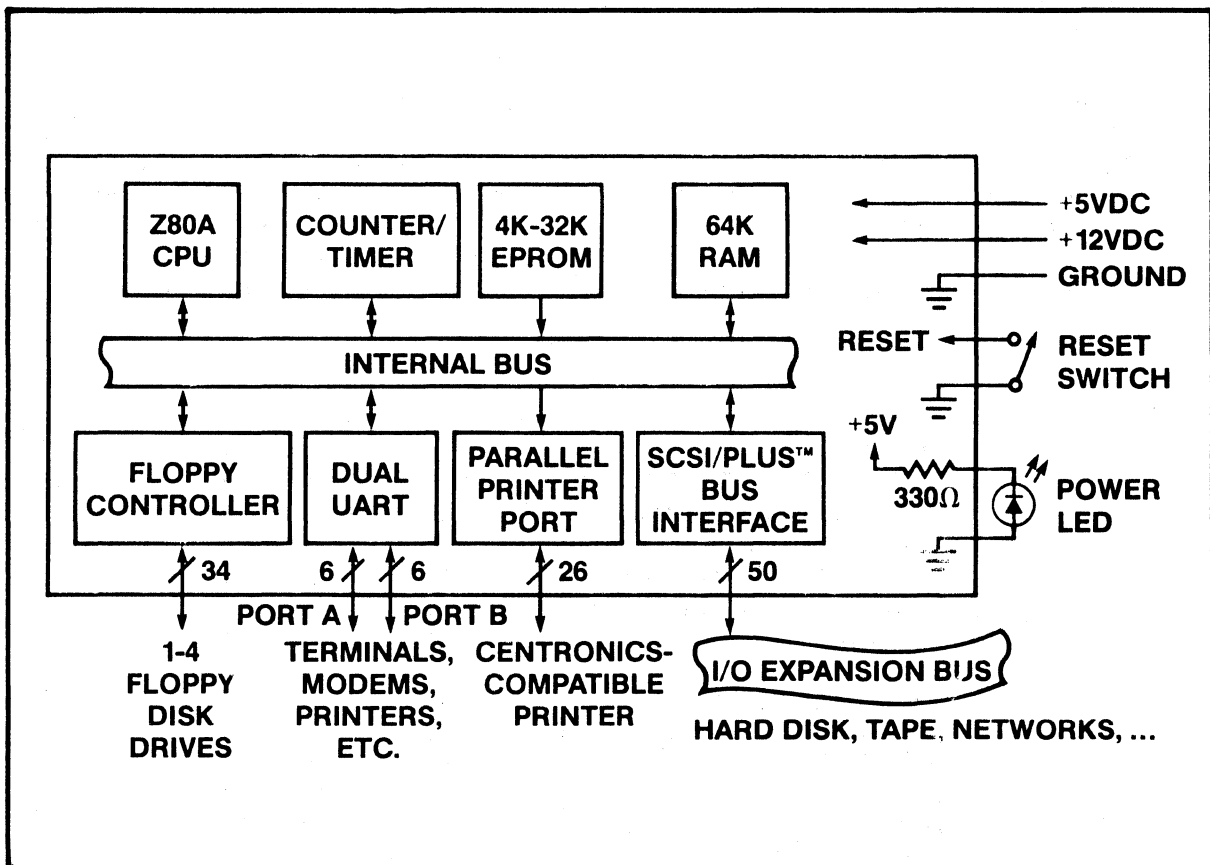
Z80A CPU

COUNTER/ TIMER

4K-32K EPROM

64K RAM

+5VDC
+12VDC
GROUND

INTERNAL BUS

RESET

RESET SWITCH

+5V

$330\Omega$

POWER LED

FLOPPY CONTROLLER

DUAL UART

PARALLEL PRINTER PORT

SCSI/PLUS™ BUS INTERFACE

34

6

6

26

50

PORT A

PORT B

1-4 FLOPPY DISK DRIVES

TERMINALS, MODEMS, PRINTERS, ETC.

CENTRONICS-COMPATIBLE PRINTER

I/O EXPANSION BUS

HARD DISK, TAPE, NETWORKS, ...